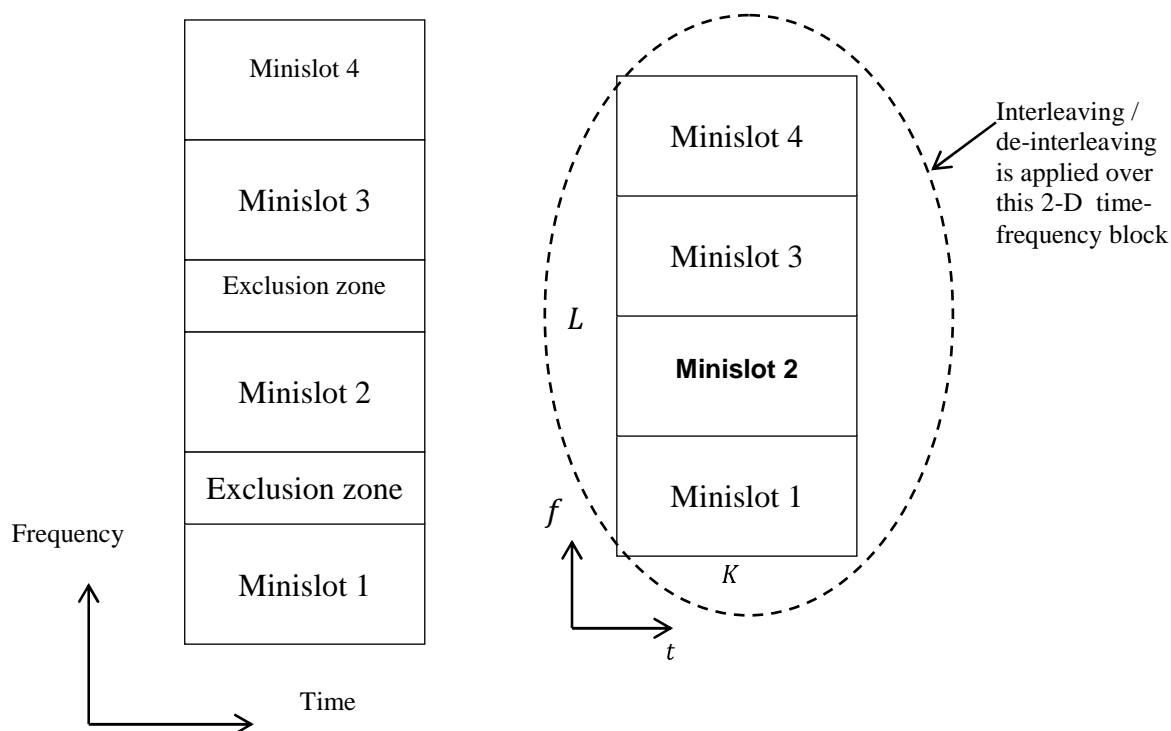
Minislot 4

Minislot 3

Exclusion zone

Minislot 2

Exclusion zone

Minislot 1

Frequency

Time

Minislot 4

Minislot 3

Minislot 2

Minislot 1

$L$

$K$

$f$

$t$

Interleaving / de-interleaving is applied over this 2-D time-frequency block